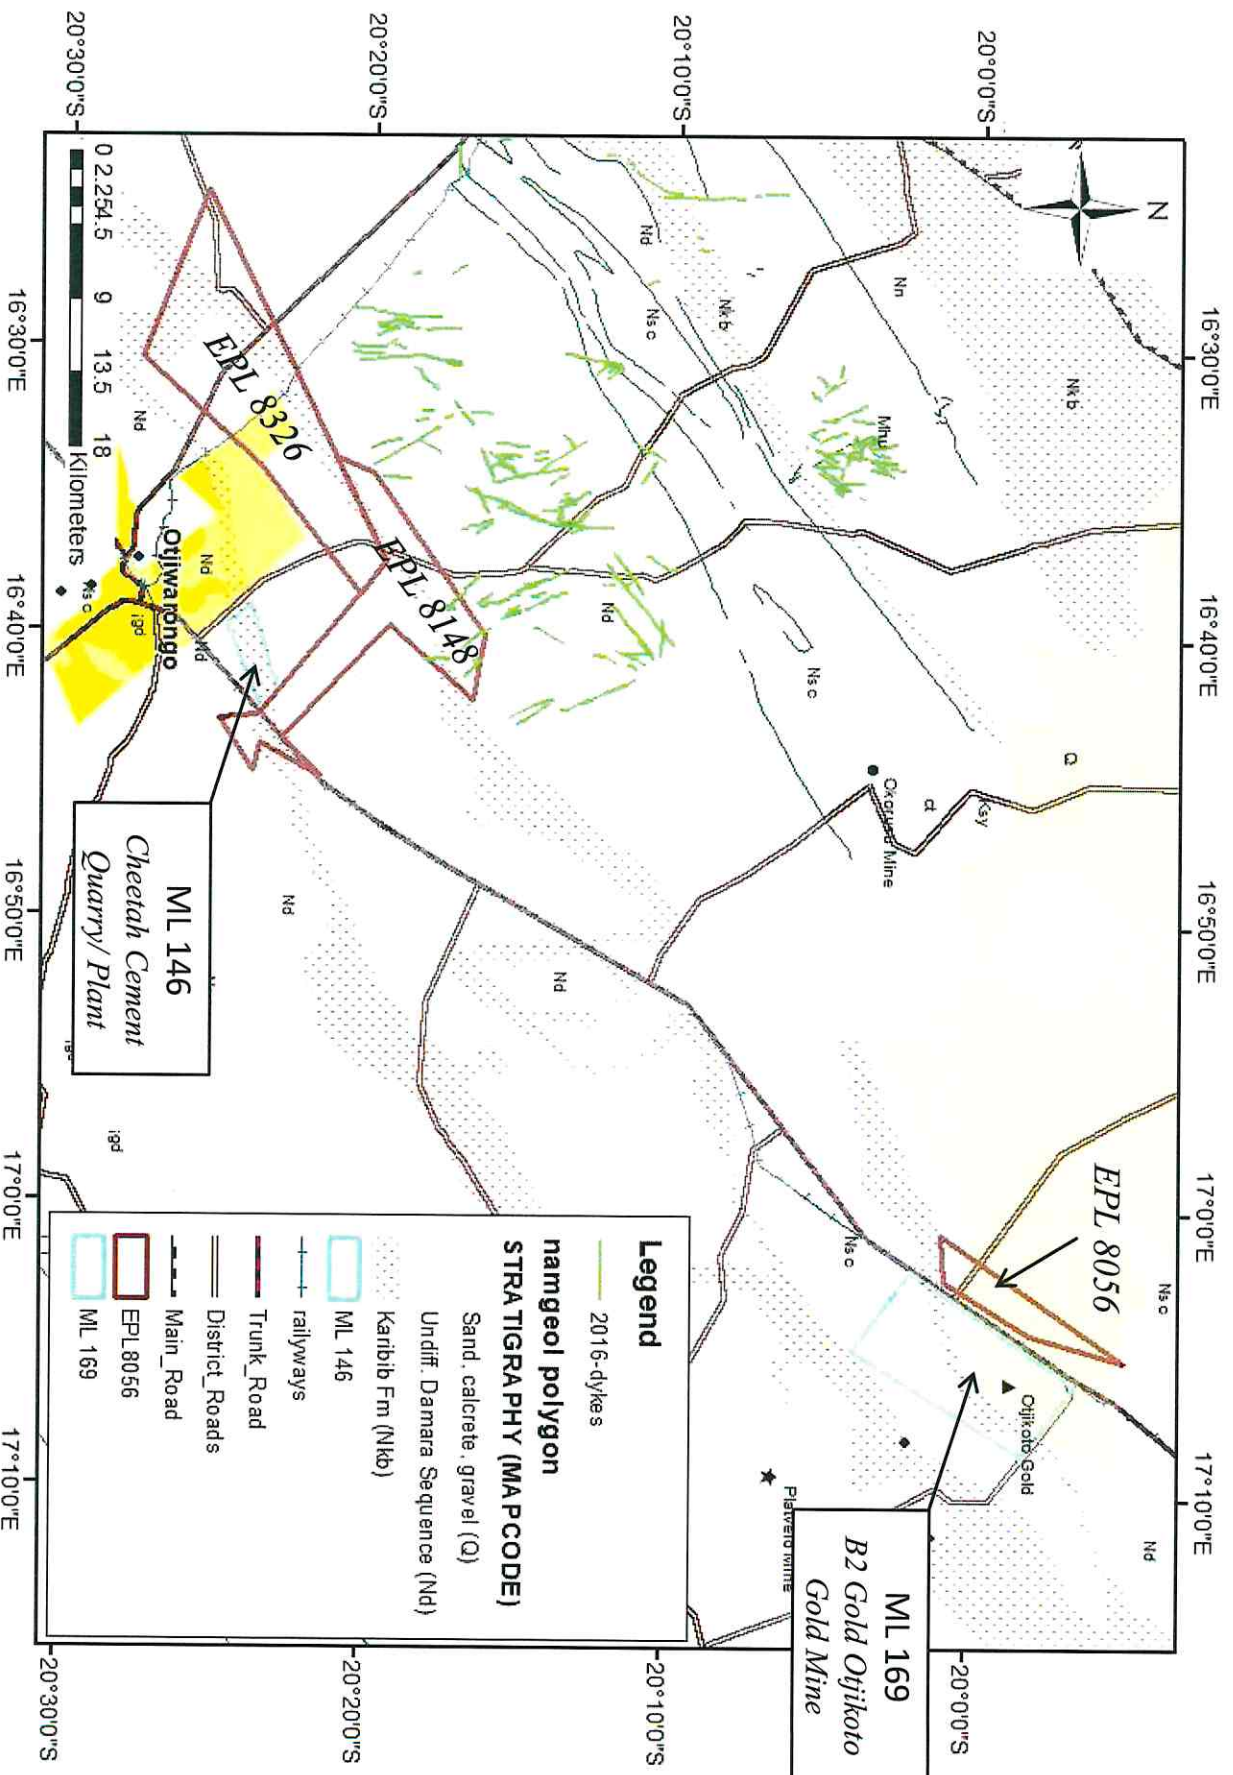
20°0'0"S
20°10'0"S
20°20'0"S
20°30'0"S

16°30'0"E
16°40'0"E
16°50'0"E
17°0'0"E
17°10'0"E

N

Nn
Nkb
Nd
Nsc
Mu
Q
Ksy
Okorusu Mine
Otjikoto Gold
Platveld Mine
igd

EPL 8326
EPL 8148
EPL 8056
Otjiwarongo

0 2.25 4.5 9 13.5 18
Kilometers

ML 146
Cheetah Cement
Quarry/ Plant

ML 169
B2 Gold Otjikoto
Gold Mine

Legend
2016-dykes
namgeol polygon
STRATIGRAPHY (MAPCODE)
Sand, calcrete, gravel (Q)
Undiff. Damara Sequence (Nd)
Karibib Fm (Nkb)
ML 146
railways
Trunk_Road
District_Roads
Main_Road
EPL8056
ML 169